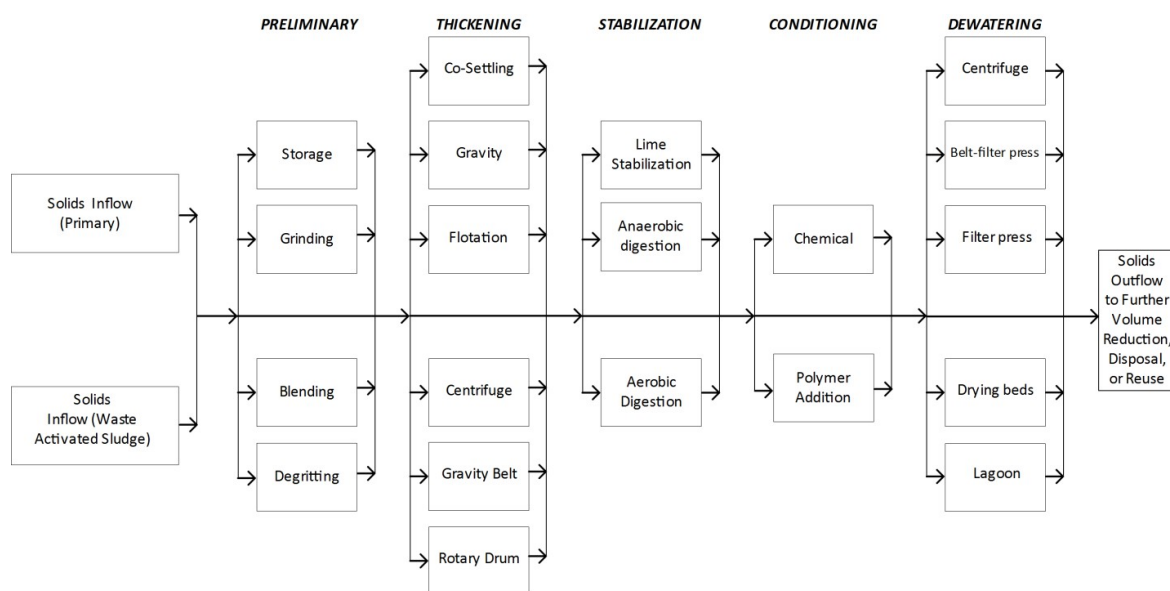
PRELIMINARY

THICKENING

STABILIZATION

CONDITIONING

DEWATERING

Solids Inflow (Primary)

Solids Inflow (Waste Activated Sludge)

Storage

Grinding

Blending

Degritting

Co-Settling

Gravity

Flotation

Centrifuge

Gravity Belt

Rotary Drum

Lime Stabilization

Anaerobic digestion

Aerobic Digestion

Chemical

Polymer Addition

Centrifuge

Belt-filter press

Filter press

Drying beds

Lagoon

Solids Outflow to Further Volume Reduction, Disposal, or Reuse